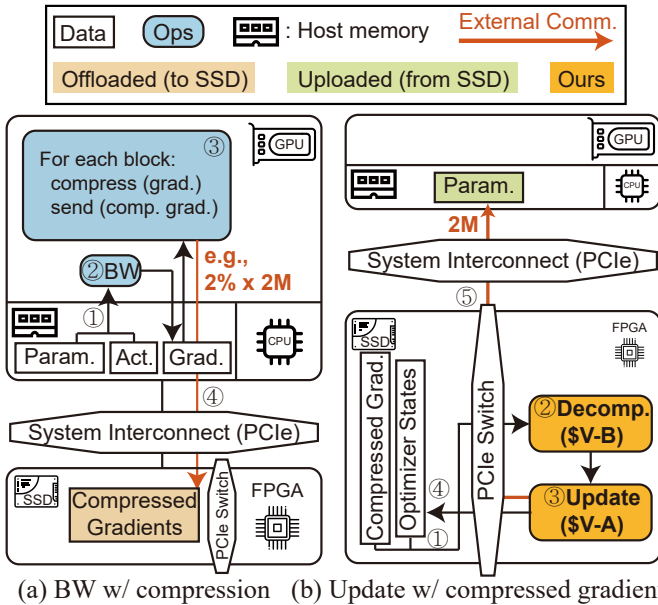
Data
Ops
: Host memory
External Comm.
Offloaded (to SSD)
Uploaded (from SSD)
Ours

GPU
③
For each block:
compress (grad.)
send (comp. grad.)
②BW
e.g.,
2% x 2M
①
Param.
Act.
Grad.
CPU
④
System Interconnect (PCIe)
SSD
Compressed Gradients
PCIe Switch
FPGA

GPU
Param.
CPU
2M
System Interconnect (PCIe)
⑤
SSD
FPGA
Compressed Grad.
Optimizer States
PCIe Switch
②Decomp. (\$V-B)
④
③Update (\$V-A)
①

(a) BW w/ compression (b) Update w/ compressed gradien